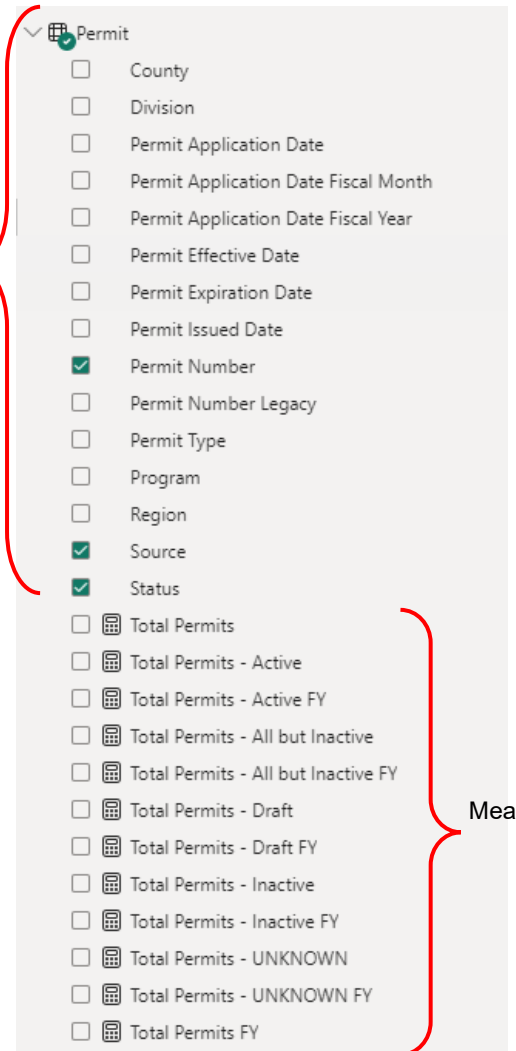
Permit

County

Division

Permit Application Date

Permit Application Date Fiscal Month

Permit Application Date Fiscal Year

Permit Effective Date

Permit Expiration Date

Permit Issued Date

Permit Number

Permit Number Legacy

Permit Type

Program

Region

Source

Status

Total Permits

Total Permits - Active

Total Permits - Active FY

Total Permits - All but Inactive

Total Permits - All but Inactive FY

Total Permits - Draft

Total Permits - Draft FY

Total Permits - Inactive

Total Permits - Inactive FY

Total Permits - UNKNOWN

Total Permits - UNKNOWN FY

Total Permits FY

Mea